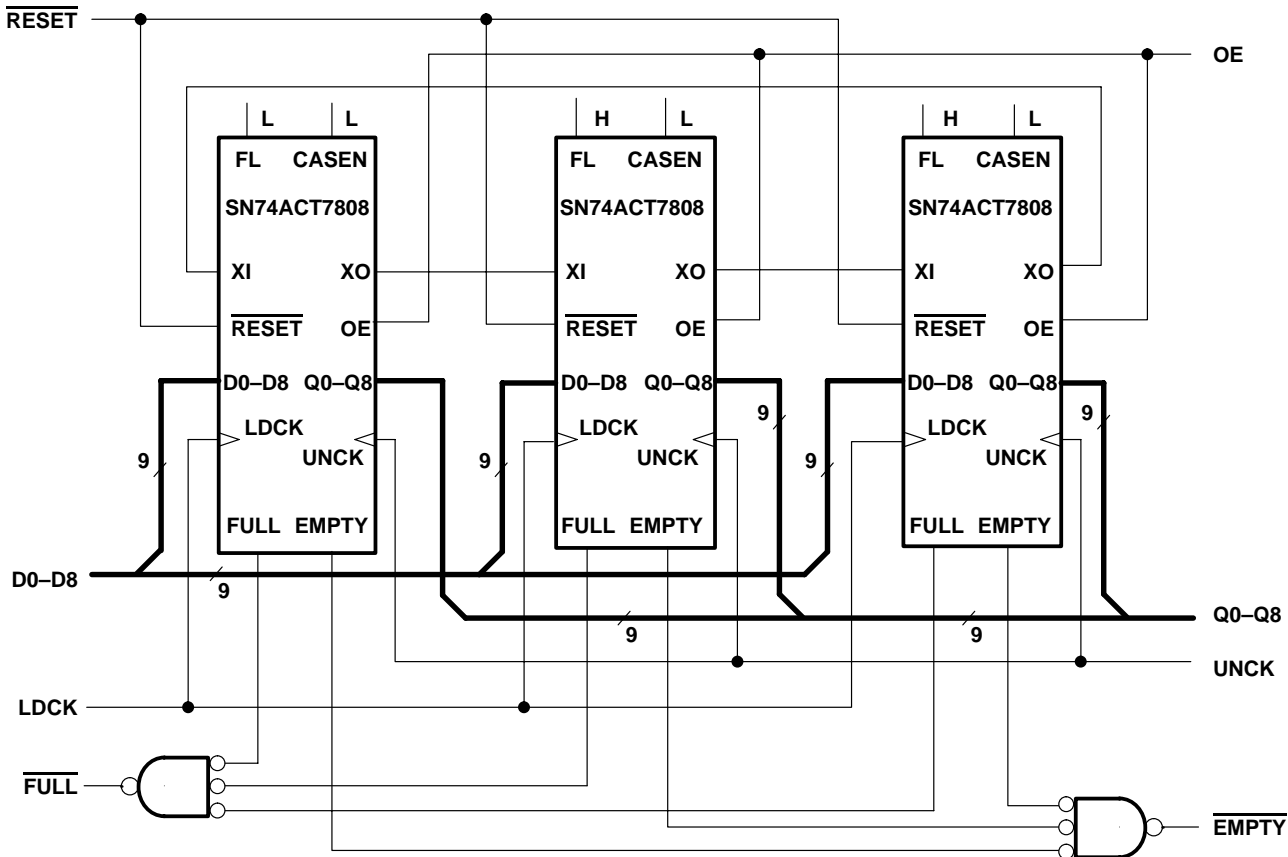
$\overline{RESET}$

OE

L L
FL CASEN
SN74ACT7808
XI XO
$\overline{RESET}$ OE
D0–D8 Q0–Q8
LDCK
UNCK
FULL EMPTY

H L
FL CASEN
SN74ACT7808
XI XO
$\overline{RESET}$ OE
D0–D8 Q0–Q8
LDCK
UNCK
FULL EMPTY

H L
FL CASEN
SN74ACT7808
XI XO
$\overline{RESET}$ OE
D0–D8 Q0–Q8
LDCK
UNCK
FULL EMPTY

9
9
9
9
9

D0–D8
9
Q0–Q8
9
9
UNCK
LDCK
$\overline{FULL}$
$\overline{EMPTY}$